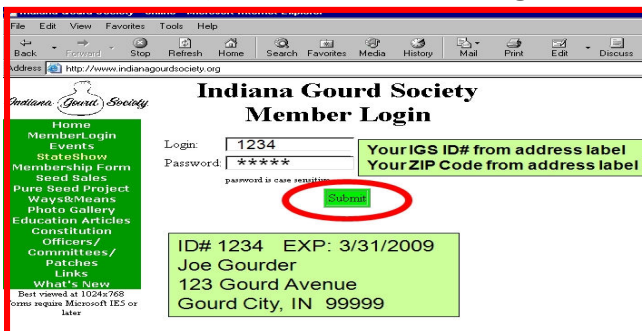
Indiana Gourd Society - Online - Microsoft Internet Explorer

File Edit View Favorites Tools Help

Back Forward Stop Refresh Home Search Favorites Media History Mail Print Edit Discuss

Address http://www.indianagourdsociety.org

Indiana Gourd Society

Home
MemberLogin
Events
StateShow
Membership Form
Seed Sales
Pure Seed Project
Ways&Means
Photo Gallery
Education Articles
Constitution
Officers/
Committees/
Patches
Links
What's New

Best viewed at 1024x768
Forms require Microsoft IE5 or later

Indiana Gourd Society
Member Login

Login: 1234
Password: *****

password is case sensitive

Your IGS ID# from address label
Your ZIP Code from address label

Submit

ID# 1234 EXP: 3/31/2009
Joe Gourder
123 Gourd Avenue
Gourd City, IN 99999